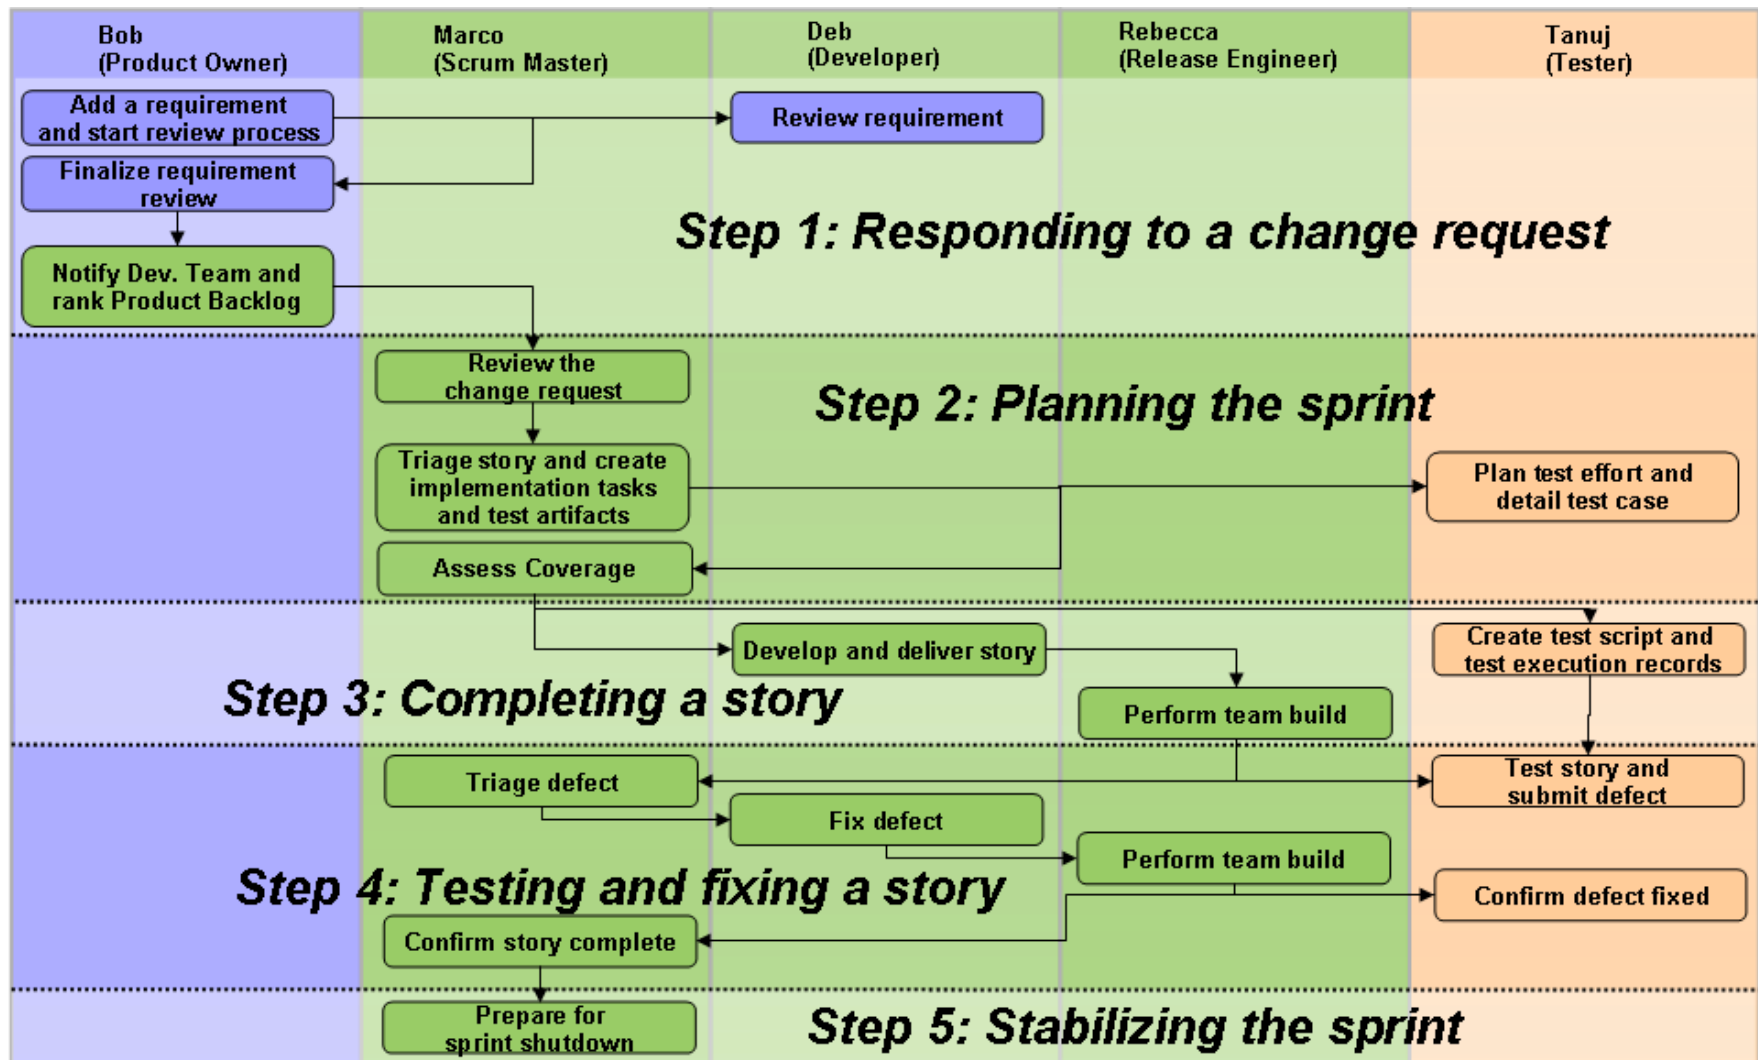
Bob
(Product Owner)

Marco
(Scrum Master)

Deb
(Developer)

Rebecca
(Release Engineer)

Tanuj
(Tester)

Add a requirement and start review process

Review requirement

Finalize requirement review

Step 1: Responding to a change request

Notify Dev. Team and rank Product Backlog

Review the change request

Step 2: Planning the sprint

Triage story and create implementation tasks and test artifacts

Plan test effort and detail test case

Assess Coverage

Create test script and test execution records

Develop and deliver story

Step 3: Completing a story

Perform team build

Triage defect

Test story and submit defect

Fix defect

Perform team build

Step 4: Testing and fixing a story

Confirm defect fixed

Confirm story complete

Prepare for sprint shutdown

Step 5: Stabilizing the sprint